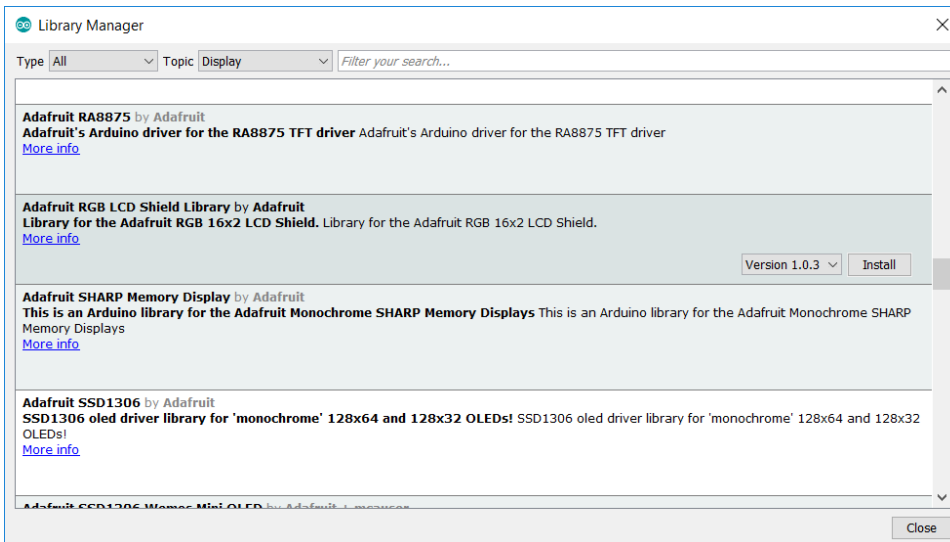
Library Manager

Type All Topic Display Filter your search...

Adafruit RA8875 by Adafruit
Adafruit's Arduino driver for the RA8875 TFT driver Adafruit's Arduino driver for the RA8875 TFT driver
More info

Adafruit RGB LCD Shield Library by Adafruit
Library for the Adafruit RGB 16x2 LCD Shield. Library for the Adafruit RGB 16x2 LCD Shield.
More info

Version 1.0.3 Install

Adafruit SHARP Memory Display by Adafruit
This is an Arduino library for the Adafruit Monochrome SHARP Memory Displays This is an Arduino library for the Adafruit Monochrome SHARP Memory Displays
More info

Adafruit SSD1306 by Adafruit
SSD1306 oled driver library for 'monochrome' 128x64 and 128x32 OLEDs! SSD1306 oled driver library for 'monochrome' 128x64 and 128x32 OLEDs!
More info

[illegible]

Close